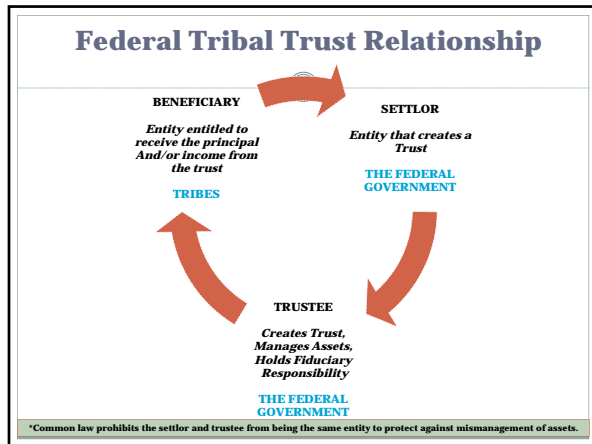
Federal Tribal Trust Relationship

BENEFICIARY

Entity entitled to receive the principal And/or income from the trust

TRIBES

SETTLOR

Entity that creates a Trust

THE FEDERAL GOVERNMENT

TRUSTEE

Creates Trust, Manages Assets, Holds Fiduciary Responsibility

THE FEDERAL GOVERNMENT

*Common law prohibits the settlor and trustee from being the same entity to protect against mismanagement of assets.